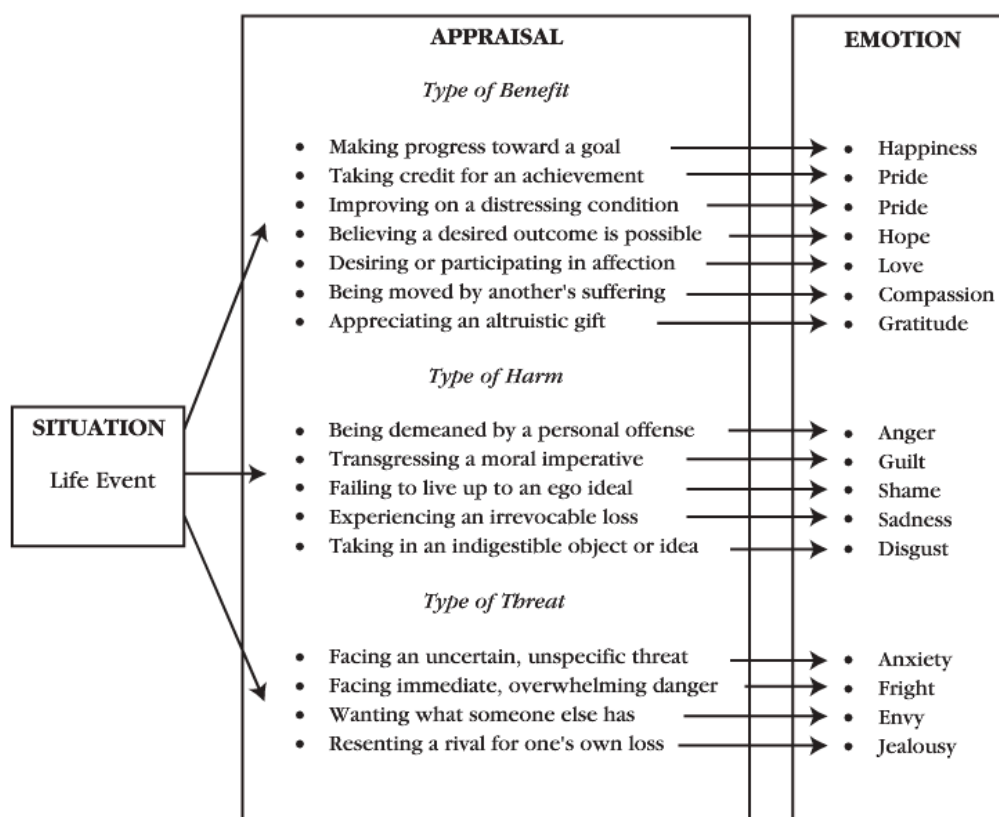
SITUATION

Life Event

APPRAISAL

Type of Benefit

- Making progress toward a goal
- Taking credit for an achievement
- Improving on a distressing condition
- Believing a desired outcome is possible
- Desiring or participating in affection
- Being moved by another's suffering
- Appreciating an altruistic gift

Type of Harm

- Being demeaned by a personal offense
- Transgressing a moral imperative
- Failing to live up to an ego ideal
- Experiencing an irrevocable loss
- Taking in an indigestible object or idea

Type of Threat

- Facing an uncertain, unspecific threat
- Facing immediate, overwhelming danger
- Wanting what someone else has
- Resenting a rival for one's own loss

EMOTION

- Happiness
- Pride
- Pride
- Hope
- Love
- Compassion
- Gratitude

- Anger
- Guilt
- Shame
- Sadness
- Disgust

- Anxiety
- Fright
- Envy
- Jealousy